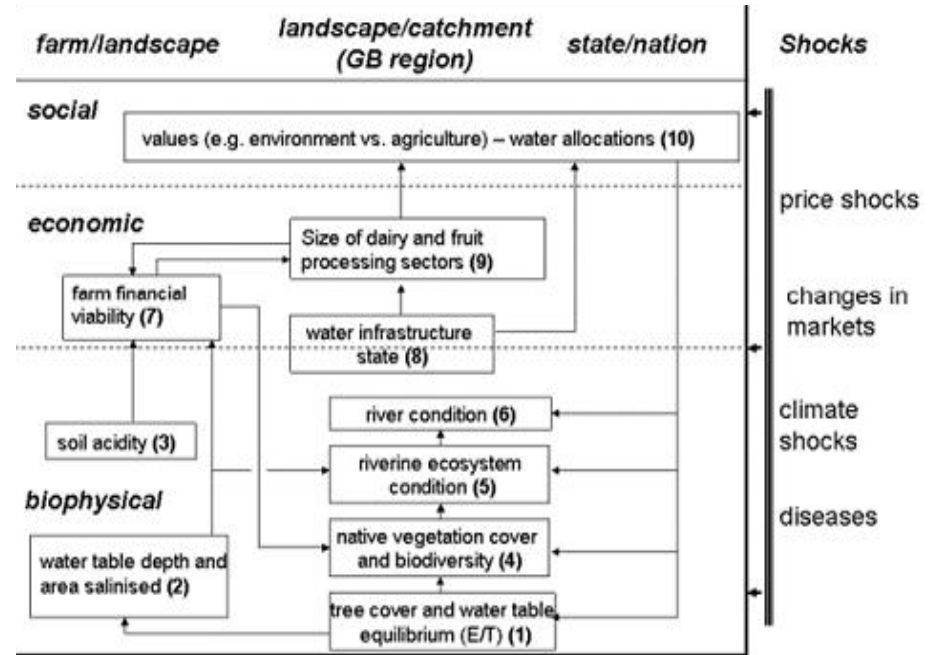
farm/landscape

landscape/catchment (GB region)

state/nation

Shocks

social

values (e.g. environment vs. agriculture) – water allocations **(10)**

economic

Size of dairy and fruit processing sectors **(9)**

farm financial viability **(7)**

water infrastructure state **(8)**

river condition **(6)**

soil acidity **(3)**

riverine ecosystem condition **(5)**

biophysical

native vegetation cover and biodiversity **(4)**

water table depth and area salinised **(2)**

tree cover and water table equilibrium (E/T) **(1)**

price shocks

changes in markets

climate shocks

diseases